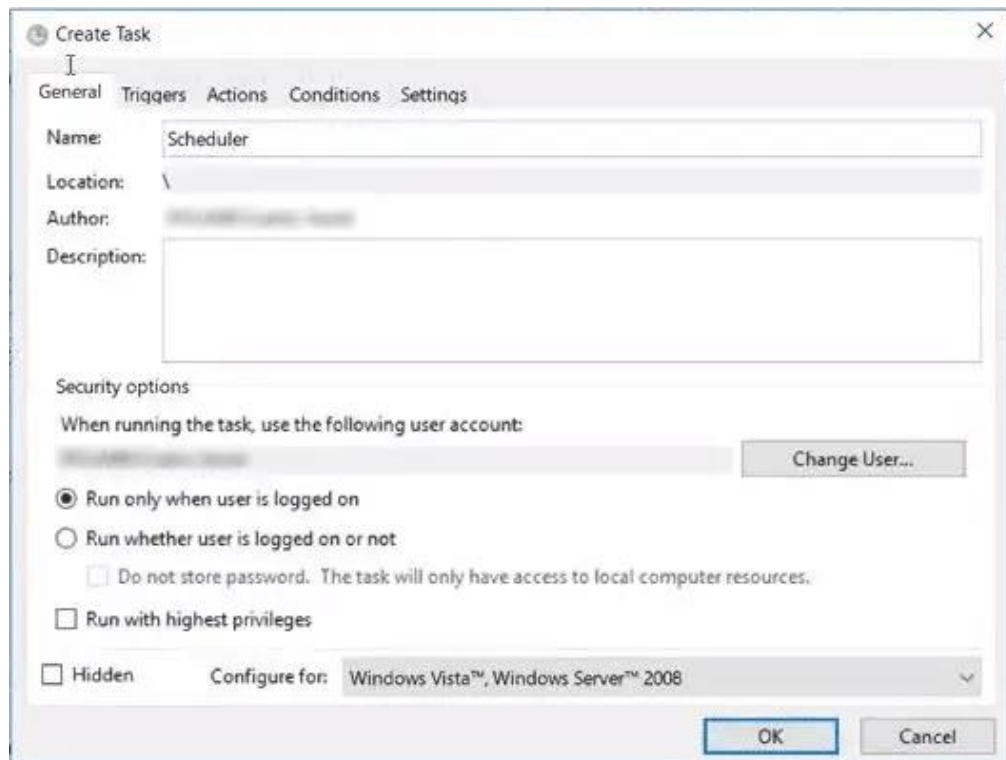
Create Task

General Triggers Actions Conditions Settings

Name: Scheduler

Location: \

Author: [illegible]

Description:

Security options

When running the task, use the following user account:

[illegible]

Change User...

Run only when user is logged on

Run whether user is logged on or not

Do not store password. The task will only have access to local computer resources.

Run with highest privileges

Hidden

Configure for: Windows Vista™, Windows Server™ 2008

OK

Cancel